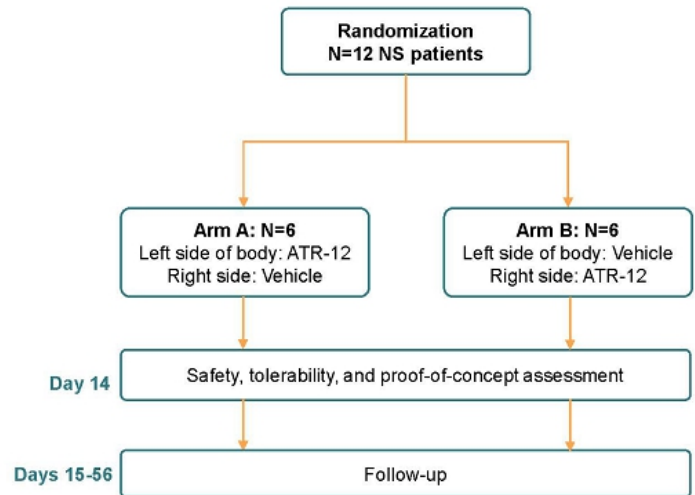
Randomization
N=12 NS patients

Arm A: N=6
Left side of body: ATR-12
Right side: Vehicle

Arm B: N=6
Left side of body: Vehicle
Right side: ATR-12

Day 14
Safety, tolerability, and proof-of-concept assessment

Days 15-56
Follow-up